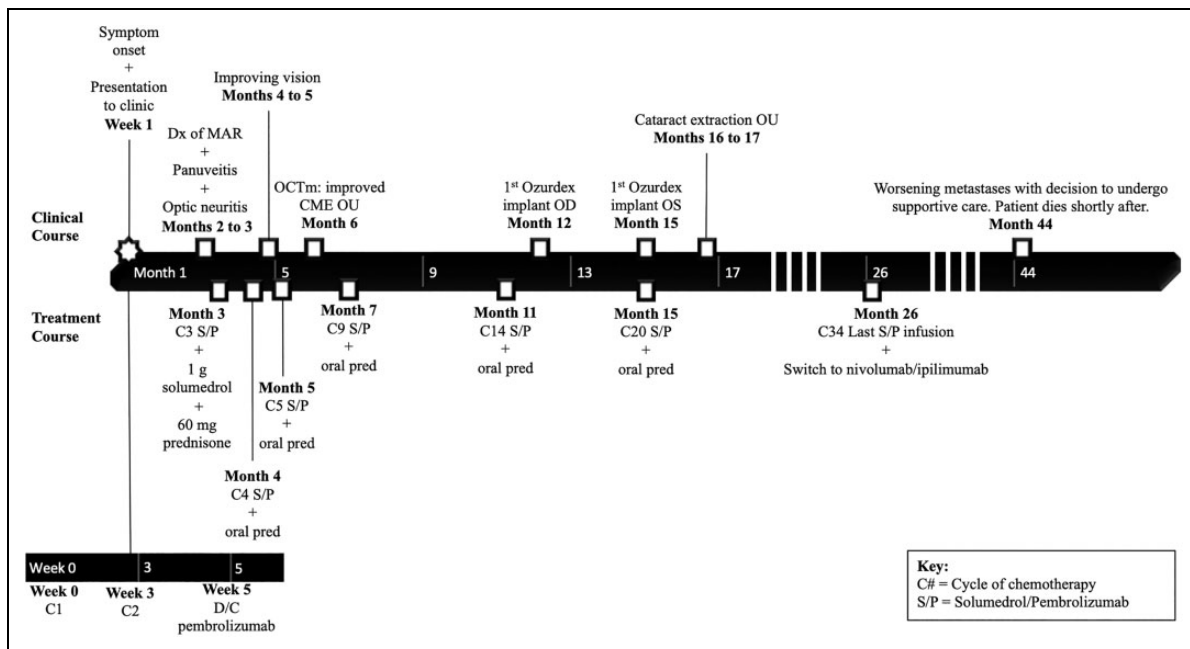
Symptom onset + Presentation to clinic **Week 1**

Improving vision **Months 4 to 5**

Dx of MAR + Panuveitis + Optic neuritis **Months 2 to 3**

OCTm: improved CME OU **Month 6**

1st Ozurdex implant OD **Month 12**

1st Ozurdex implant OS **Month 15**

Cataract extraction OU **Months 16 to 17**

Worsening metastases with decision to undergo supportive care. Patient dies shortly after. **Month 44**

**Clinical Course**

Month 1 | 5 | 9 | 13 | 17 | 26 | 44

**Treatment Course**

**Month 3** C3 S/P + 1 g solumedrol + 60 mg prednisone

**Month 5** C5 S/P + oral pred

**Month 4** C4 S/P + oral pred

**Month 7** C9 S/P + oral pred

**Month 11** C14 S/P + oral pred

**Month 15** C20 S/P + oral pred

**Month 26** C34 Last S/P infusion + Switch to nivolumab/ipilimumab

Week 0 | 3 | 5

**Week 0** C1

**Week 3** C2

**Week 5** D/C pembrolizumab

**Key:**
C# = Cycle of chemotherapy
S/P = Solumedrol/Pembrolizumab